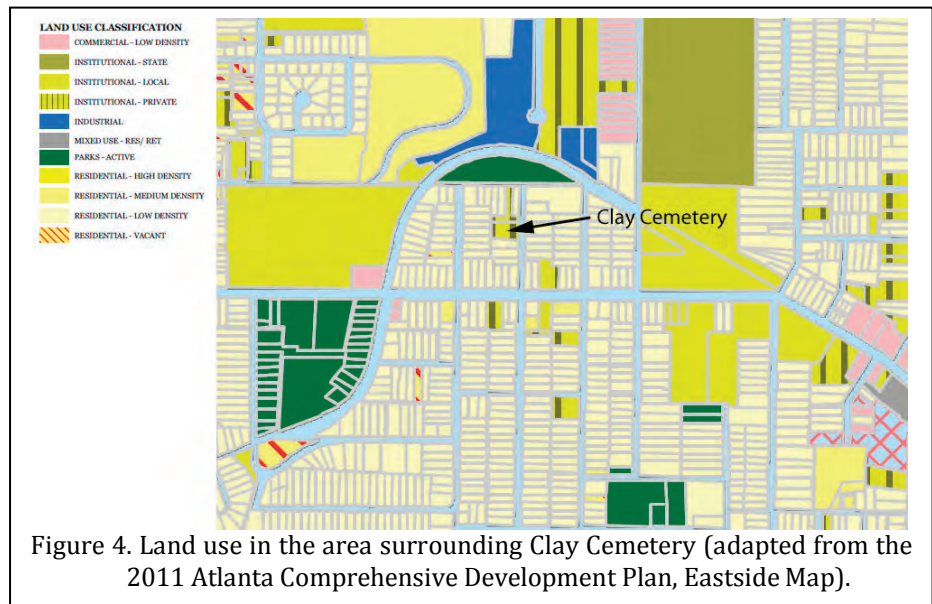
LAND USE CLASSIFICATION
COMMERCIAL - LOW DENSITY
INSTITUTIONAL - STATE
INSTITUTIONAL - LOCAL
INSTITUTIONAL - PRIVATE
INDUSTRIAL
MIXED USE - RES/ RET
PARKS - ACTIVE
RESIDENTIAL - HIGH DENSITY
RESIDENTIAL - MEDIUM DENSITY
RESIDENTIAL - LOW DENSITY
RESIDENTIAL - VACANT

Clay Cemetery

Figure 4. Land use in the area surrounding Clay Cemetery (adapted from the 2011 Atlanta Comprehensive Development Plan, Eastside Map).